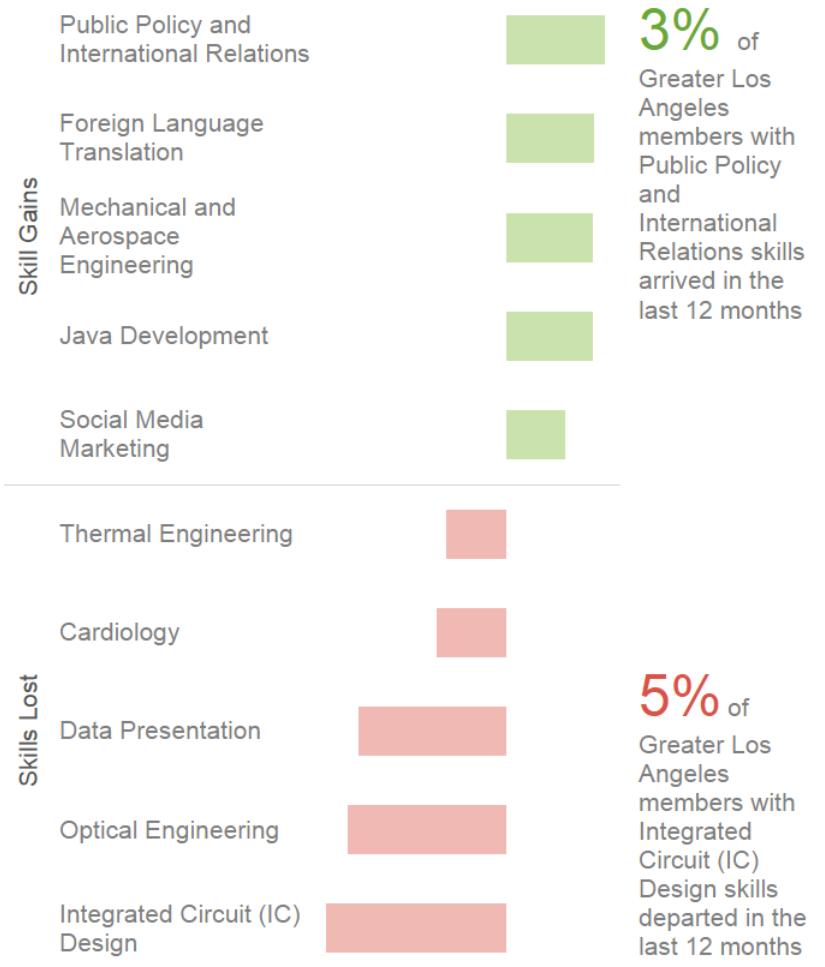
Skill Gains

Public Policy and International Relations

Foreign Language Translation

Mechanical and Aerospace Engineering

Java Development

Social Media Marketing

3% of Greater Los Angeles members with Public Policy and International Relations skills arrived in the last 12 months

Skills Lost

Thermal Engineering

Cardiology

Data Presentation

Optical Engineering

Integrated Circuit (IC) Design

5% of Greater Los Angeles members with Integrated Circuit (IC) Design skills departed in the last 12 months